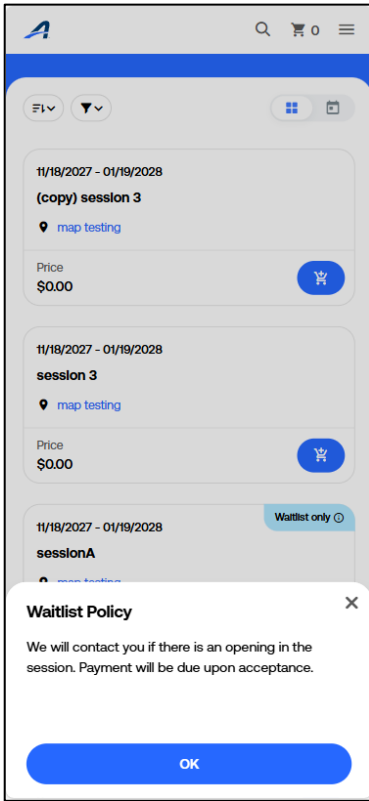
0

11/18/2027 - 01/19/2028

(copy) session 3

map testing

Price

$0.00

11/18/2027 - 01/19/2028

session 3

map testing

Price

$0.00

11/18/2027 - 01/19/2028

Waitlist only

sessionA

map testing

Waitlist Policy

We will contact you if there is an opening in the session. Payment will be due upon acceptance.

OK